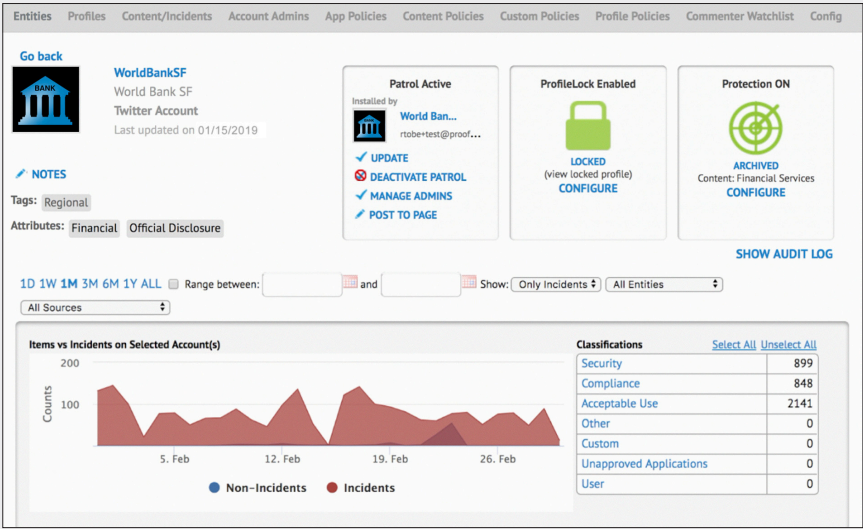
Entities Profiles Content/Incidents Account Admins App Policies Content Policies Custom Policies Profile Policies Commenter Watchlist Config

Go back

BANK

WorldBankSF
World Bank SF
Twitter Account
Last updated on 01/15/2019

NOTES

Tags: Regional

Attributes: Financial Official Disclosure

Patrol Active
Installed by
World Ban...
rtobe+test@proof...
UPDATE
DEACTIVATE PATROL
MANAGE ADMINS
POST TO PAGE

ProfileLock Enabled
LOCKED
(view locked profile)
CONFIGURE

Protection ON
ARCHIVED
Content: Financial Services
CONFIGURE

SHOW AUDIT LOG

1D 1W 1M 3M 6M 1Y ALL Range between: and Show: Only Incidents All Entities
All Sources

Items vs Incidents on Selected Account(s)

200
100
Counts
5. Feb 12. Feb 19. Feb 26. Feb

Non-Incidents Incidents

Classifications Select All Unselect All

| | |
|---|---|
| Security | 899 |
| Compliance | 848 |
| Acceptable Use | 2141 |
| Other | 0 |
| Custom | 0 |
| Unapproved Applications | 0 |
| User | 0 |